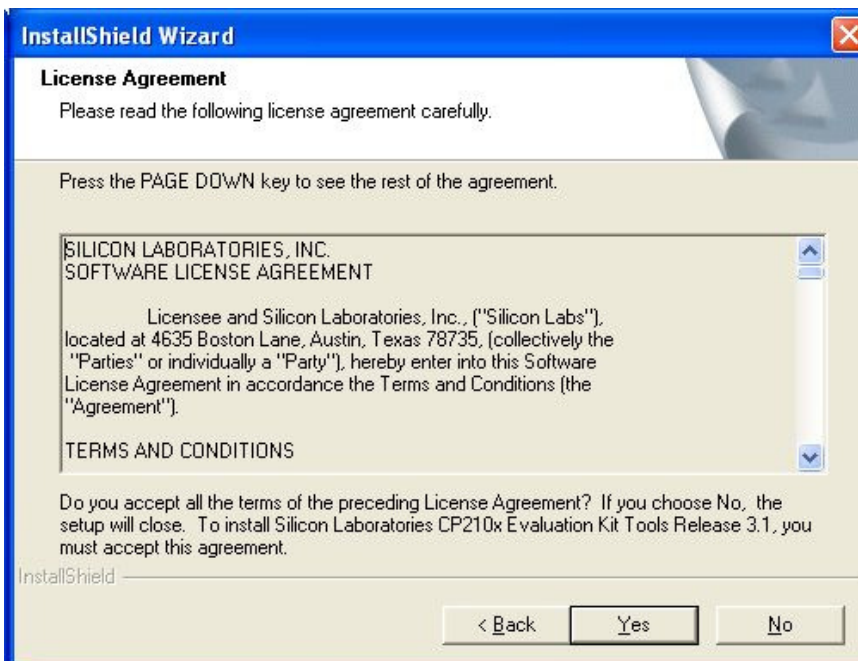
InstallShield Wizard

License Agreement

Please read the following license agreement carefully.

Press the PAGE DOWN key to see the rest of the agreement.

SILICON LABORATORIES, INC.
SOFTWARE LICENSE AGREEMENT

Licensee and Silicon Laboratories, Inc., ("Silicon Labs"), located at 4635 Boston Lane, Austin, Texas 78735, (collectively the "Parties" or individually a "Party"), hereby enter into this Software License Agreement in accordance the Terms and Conditions (the "Agreement").

TERMS AND CONDITIONS

Do you accept all the terms of the preceding License Agreement? If you choose No, the setup will close. To install Silicon Laboratories CP210x Evaluation Kit Tools Release 3.1, you must accept this agreement.

InstallShield

< Back Yes No